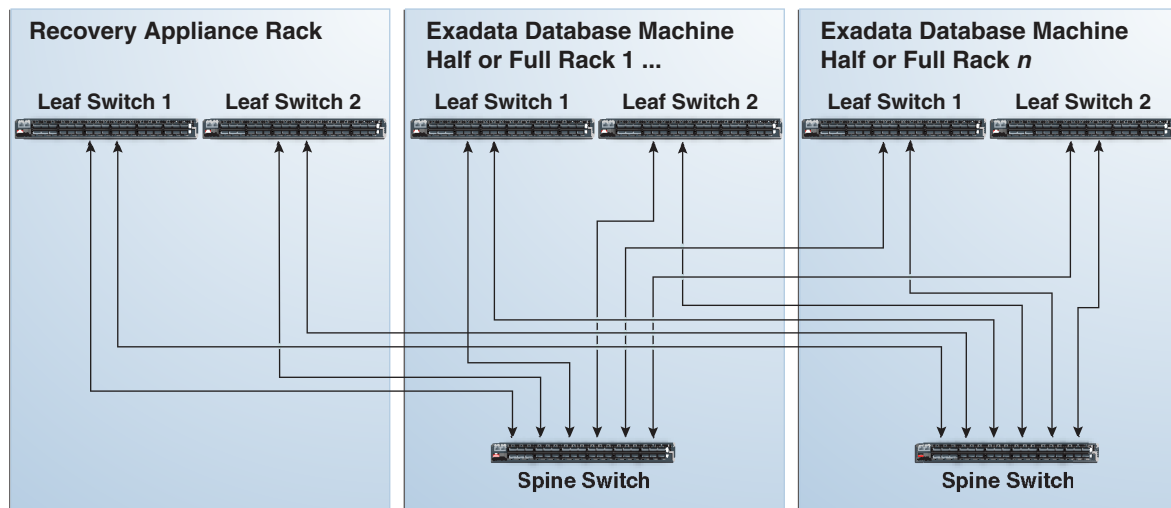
Recovery Appliance Rack

Leaf Switch 1 Leaf Switch 2

Exadata Database Machine Half or Full Rack 1 ...

Leaf Switch 1 Leaf Switch 2

Spine Switch

Exadata Database Machine Half or Full Rack *n*

Leaf Switch 1 Leaf Switch 2

Spine Switch